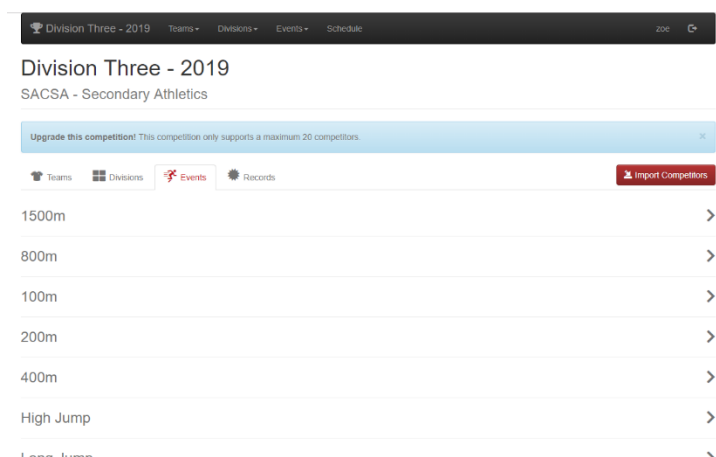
Division Three - 2019 Teams Divisions Events Schedule zoe

Division Three - 2019

SACSA - Secondary Athletics

**Upgrade this competition!** This competition only supports a maximum 20 competitors. ×

Teams Divisions Events Records

Import Competitors

1500m

800m

100m

200m

400m

High Jump

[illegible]